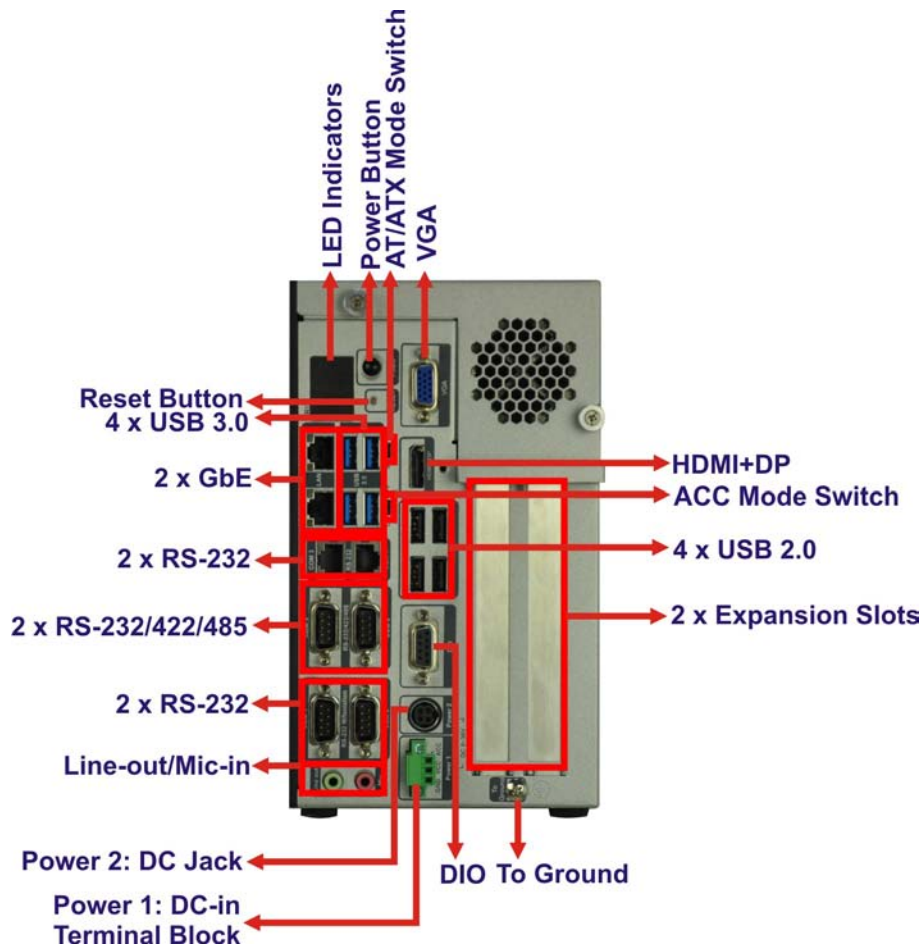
LED Indicators
Power Button
AT/ATX Mode Switch
VGA

Reset Button
4 x USB 3.0
2 x GbE
2 x RS-232
2 x RS-232/422/485
2 x RS-232
Line-out/Mic-in

HDMI+DP
ACC Mode Switch
4 x USB 2.0
2 x Expansion Slots

Power 2: DC Jack
Power 1: DC-in Terminal Block
DIO
To Ground